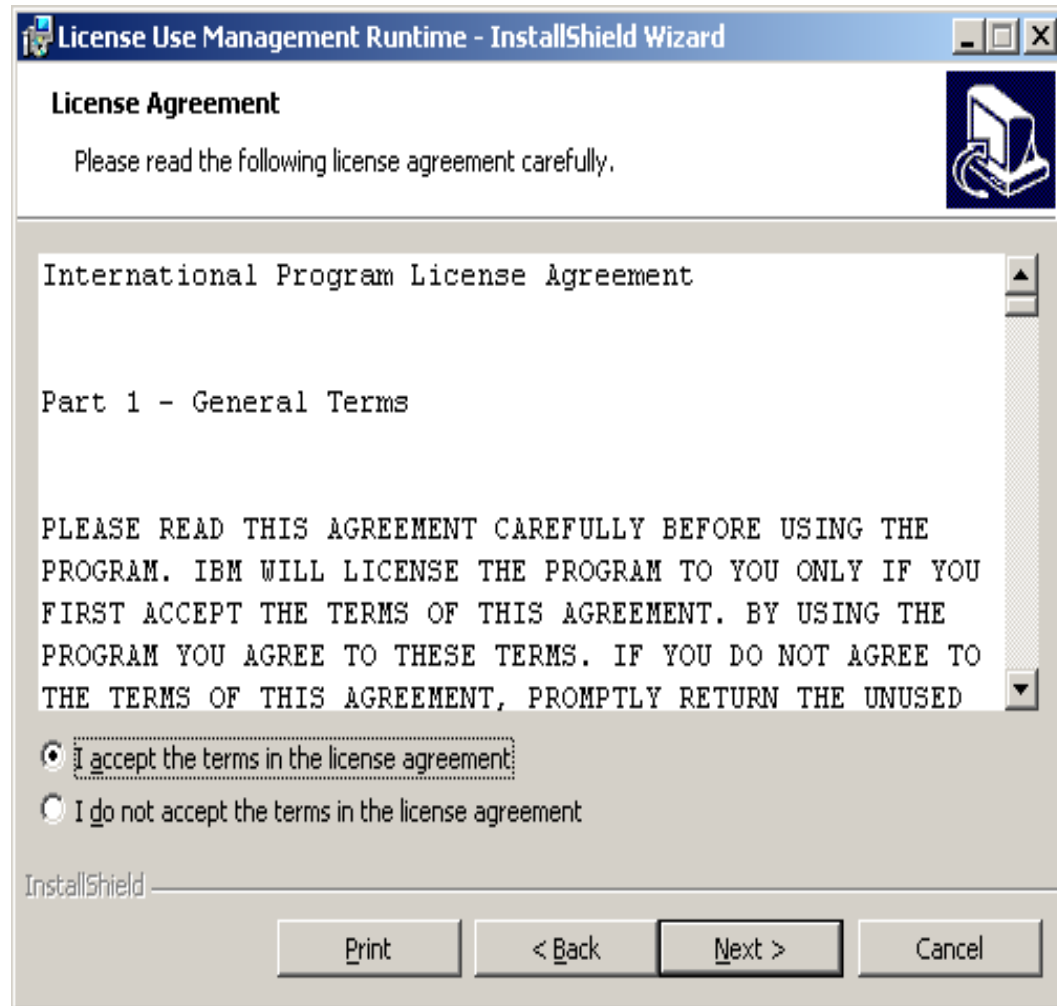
License Use Management Runtime - InstallShield Wizard

License Agreement

Please read the following license agreement carefully.

International Program License Agreement

Part 1 - General Terms

PLEASE READ THIS AGREEMENT CAREFULLY BEFORE USING THE PROGRAM. IBM WILL LICENSE THE PROGRAM TO YOU ONLY IF YOU FIRST ACCEPT THE TERMS OF THIS AGREEMENT. BY USING THE PROGRAM YOU AGREE TO THESE TERMS. IF YOU DO NOT AGREE TO THE TERMS OF THIS AGREEMENT, PROMPTLY RETURN THE UNUSED

I accept the terms in the license agreement

I do not accept the terms in the license agreement

InstallShield

Print

< Back

Next >

Cancel